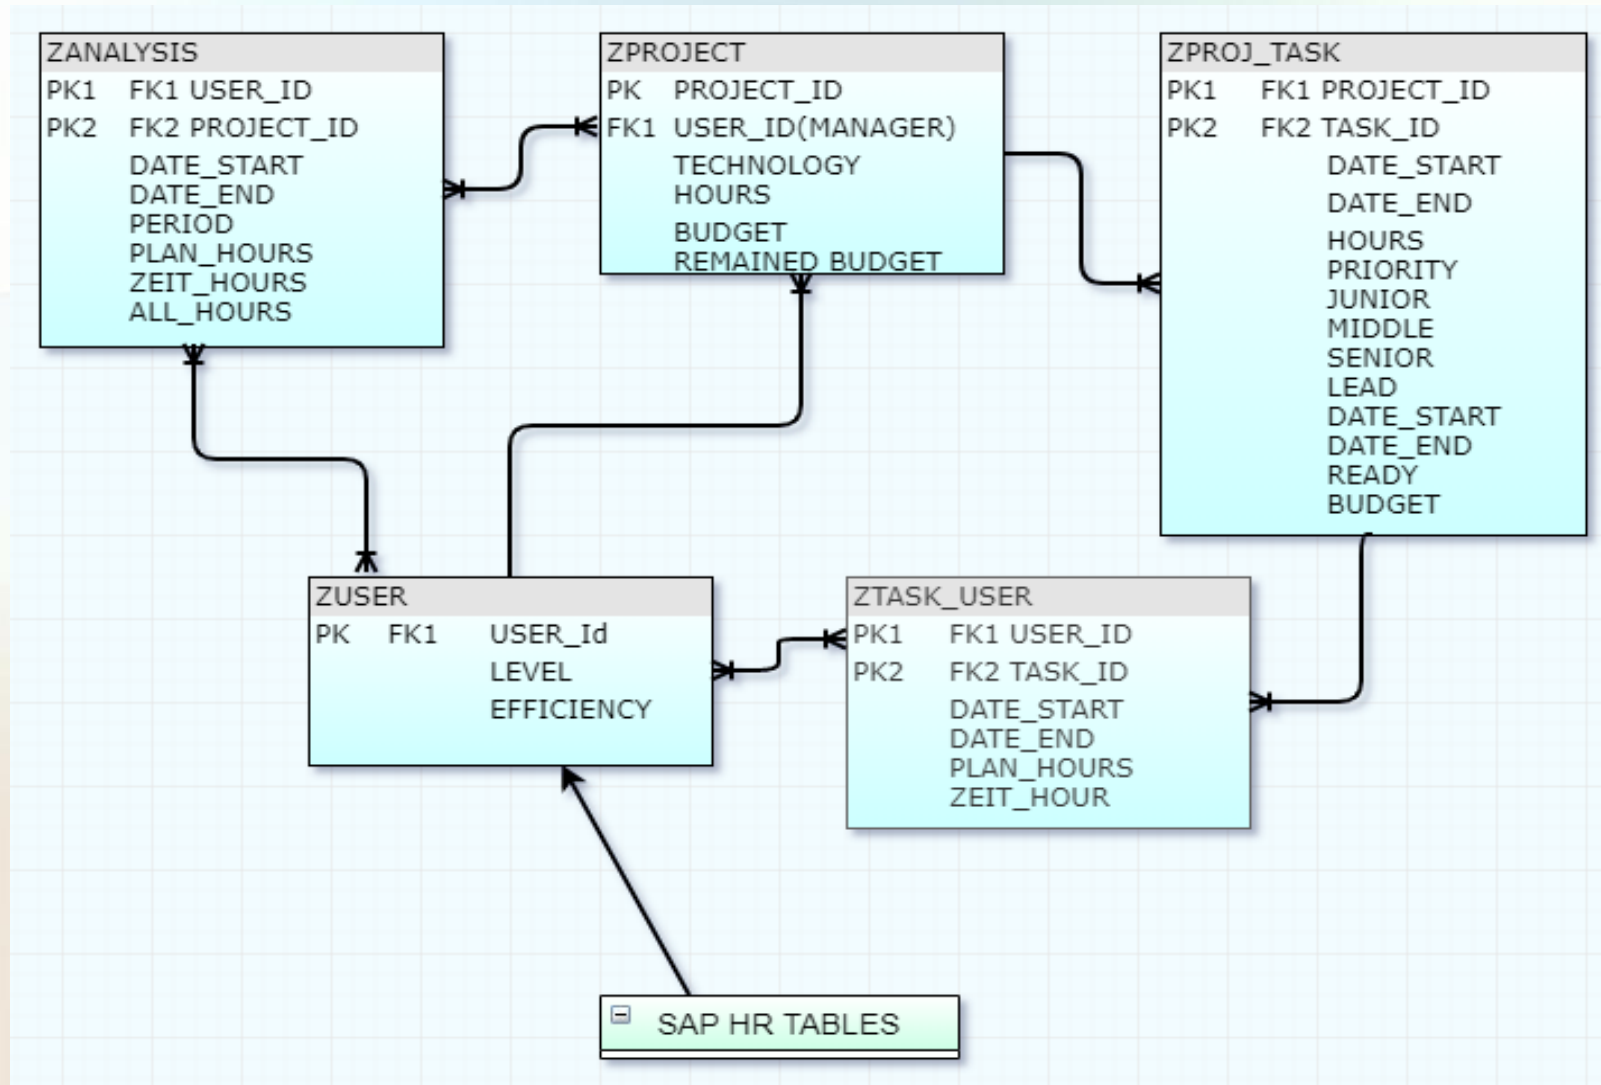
ZANALYSIS
PK1 FK1 USER_ID
PK2 FK2 PROJECT_ID
DATE_START
DATE_END
PERIOD
PLAN_HOURS
ZEIT_HOURS
ALL_HOURS

ZPROJECT
PK PROJECT_ID
FK1 USER_ID(MANAGER)
TECHNOLOGY
HOURS
BUDGET
REMAINED BUDGET

ZPROJ_TASK
PK1 FK1 PROJECT_ID
PK2 FK2 TASK_ID
DATE_START
DATE_END
HOURS
PRIORITY
JUNIOR
MIDDLE
SENIOR
LEAD
DATE_START
DATE_END
READY
BUDGET

ZUSER
PK FK1 USER_Id
LEVEL
EFFICIENCY

ZTASK_USER
PK1 FK1 USER_ID
PK2 FK2 TASK_ID
DATE_START
DATE_END
PLAN_HOURS
ZEIT_HOUR

SAP HR TABLES